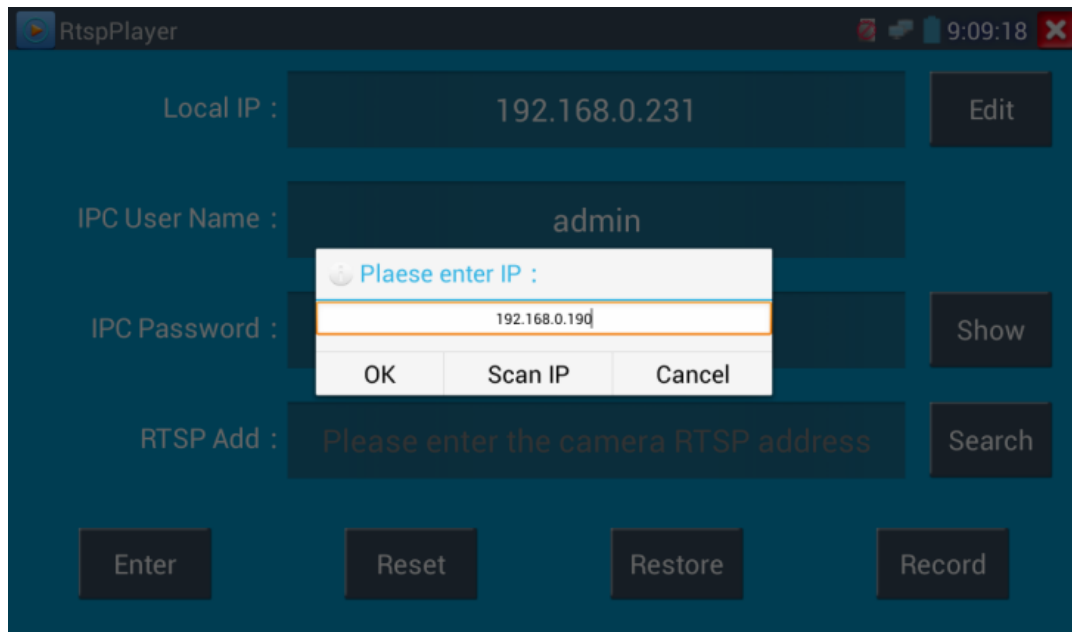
RtspPlayer 9:09:18

Local IP : 192.168.0.231 Edit

IPC User Name : admin

Plaese enter IP :

192.168.0.190

OK Scan IP Cancel

IPC Password : Show

RTSP Add : Please enter the camera RTSP address Search

Enter Reset Restore Record